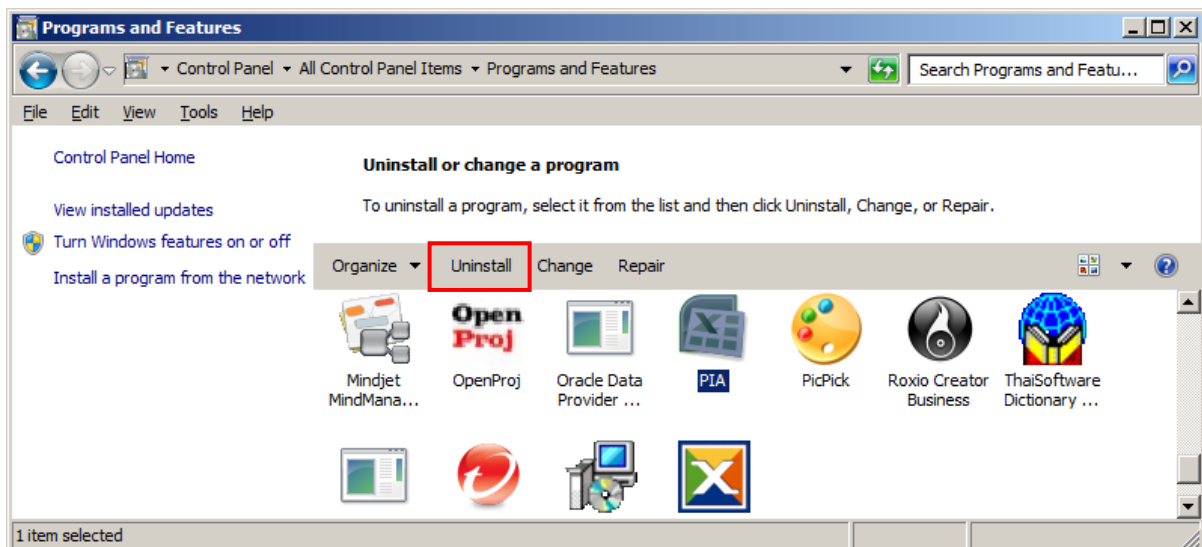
Programs and Features

Control Panel ▸ All Control Panel Items ▸ Programs and Features

Search Programs and Featu...

File Edit View Tools Help

Control Panel Home

View installed updates

Turn Windows features on or off

Install a program from the network

Uninstall or change a program

To uninstall a program, select it from the list and then click Uninstall, Change, or Repair.

Organize ▾ Uninstall Change Repair

Open Proj

Mindjet MindMana...

OpenProj

Oracle Data Provider ...

PIA

PicPick

Roxio Creator Business

ThaiSoftware Dictionary ...

1 item selected